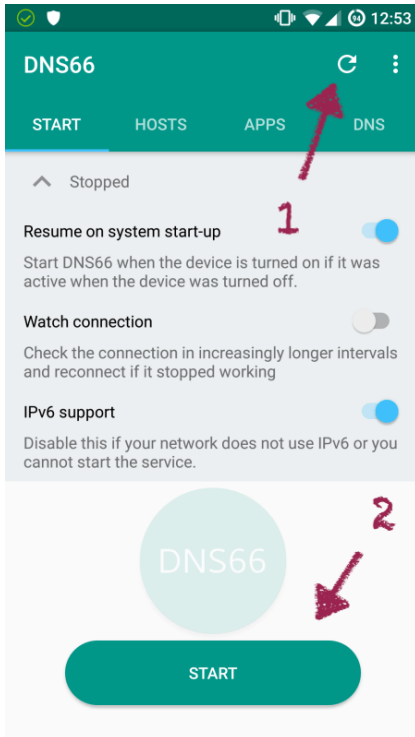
12:53

DNS66

START HOSTS APPS DNS

Stopped

1

Resume on system start-up

Start DNS66 when the device is turned on if it was active when the device was turned off.

Watch connection

Check the connection in increasingly longer intervals and reconnect if it stopped working

IPv6 support

Disable this if your network does not use IPv6 or you cannot start the service.

2

DNS66

START